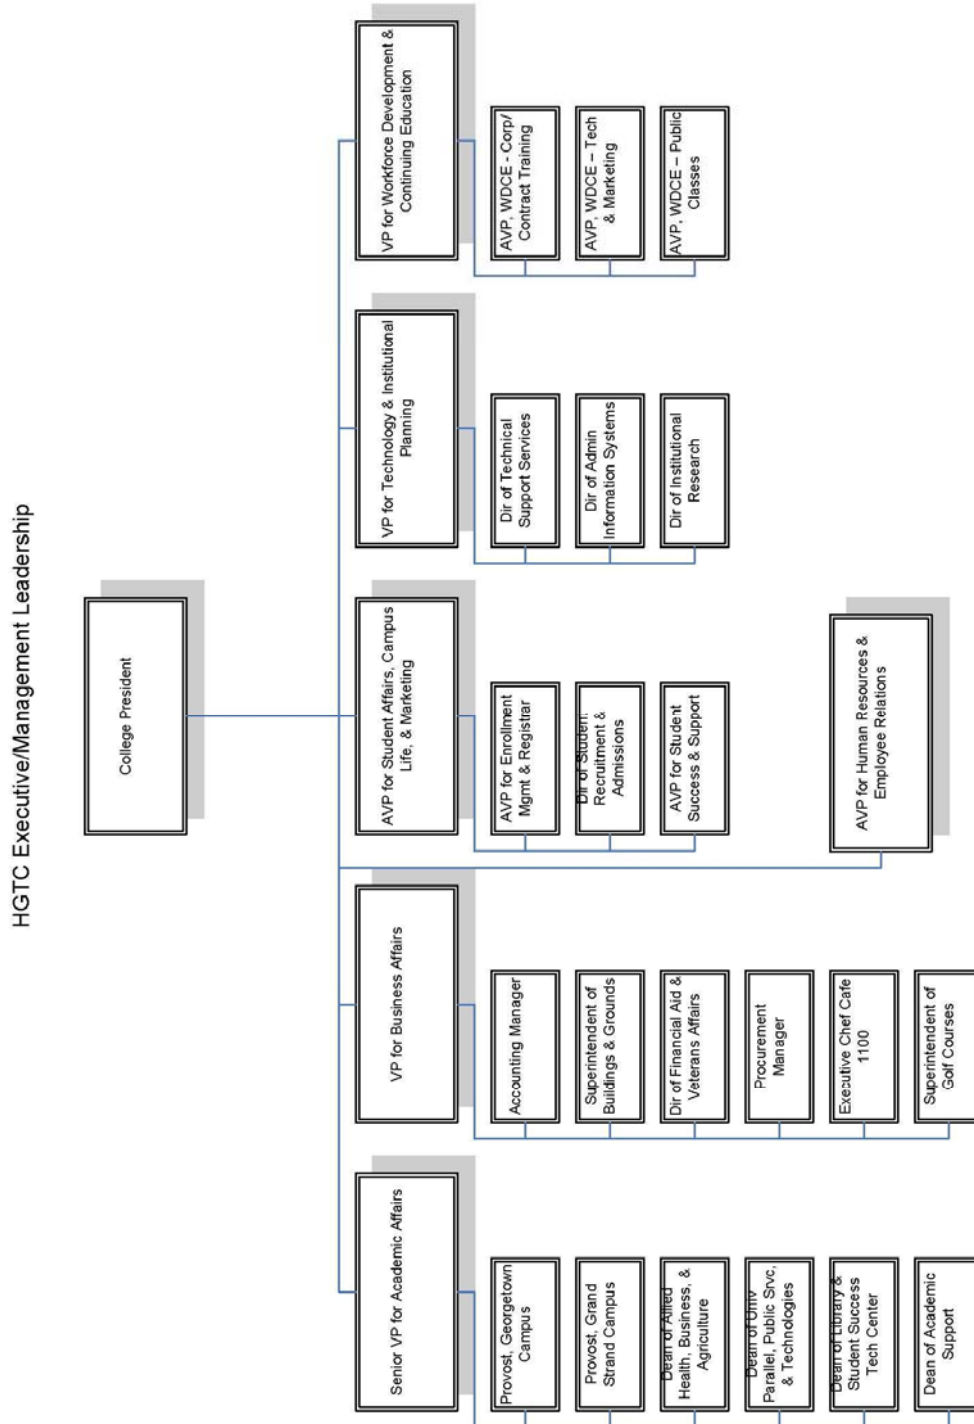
HGTC Executive/Management Leadership

College President

Senior VP for Academic Affairs

Provost, Georgetown Campus

Provost, Grand Strand Campus

Dean of Allied Health, Business, & Agriculture

Dean of Univ Parallel, Public Svc, & Technologies

Dean of Library & Student Success Tech Center

Dean of Academic Support

VP for Business Affairs

Accounting Manager

Superintendent of Buildings & Grounds

Dir of Financial Aid & Veterans Affairs

Procurement Manager

Executive Chef Cafe 1100

Superintendent of Golf Courses

AVP for Student Affairs, Campus Life, & Marketing

AVP for Enrollment Mgmt & Registrar

Dir of Student Recruitment & Admissions

AVP for Student Success & Support

AVP for Human Resources & Employee Relations

VP for Technology & Institutional Planning

Dir of Technical Support Services

Dir of Admin Information Systems

Dir of Institutional Research

VP for Workforce Development & Continuing Education

AVP, WDCE - Corp/ Contract Training

AVP, WDCE – Tech & Marketing

AVP, WDCE – Public Classes